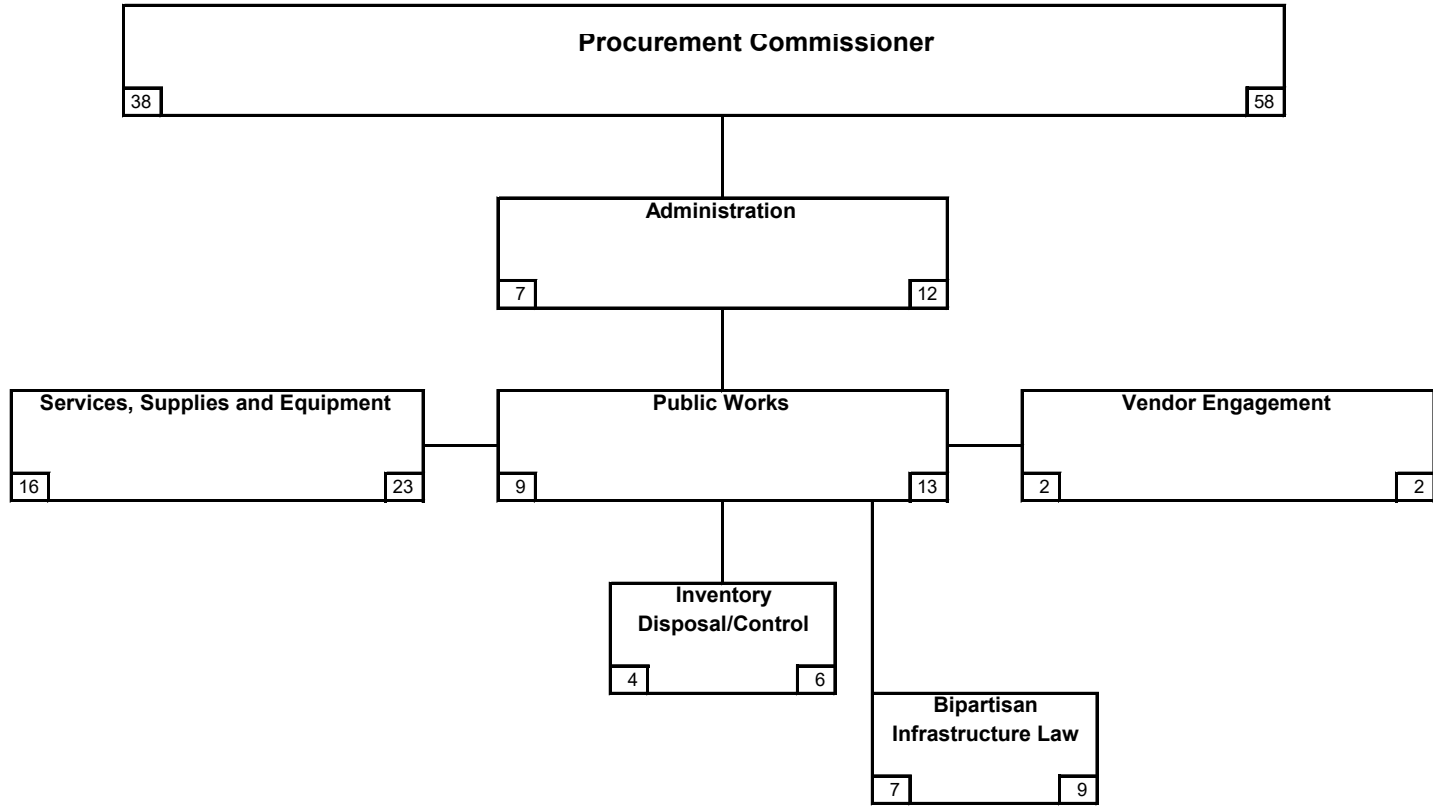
Procurement Commissioner
38
58

Administration
7
12

Services, Supplies and Equipment
16
23

Public Works
9
13

Vendor Engagement
2
2

Inventory Disposal/Control
4
6

Bipartisan Infrastructure Law
7
9